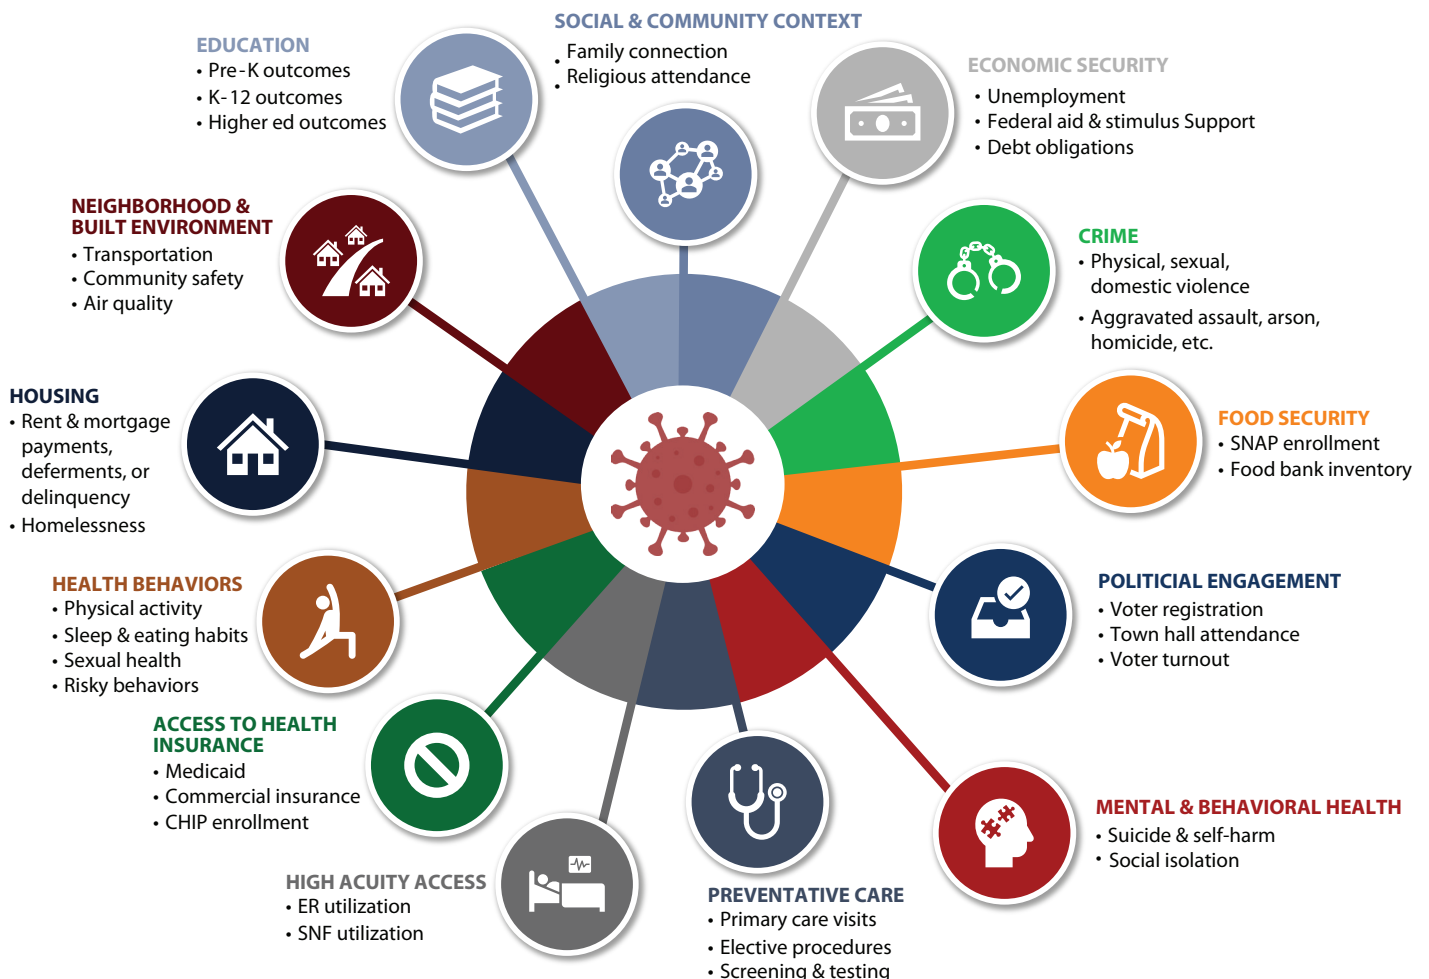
SOCIAL & COMMUNITY CONTEXT
• Family connection
• Religious attendance

EDUCATION
• Pre-K outcomes
• K-12 outcomes
• Higher ed outcomes

ECONOMIC SECURITY
• Unemployment
• Federal aid & stimulus Support
• Debt obligations

NEIGHBORHOOD & BUILT ENVIRONMENT
• Transportation
• Community safety
• Air quality

CRIME
• Physical, sexual, domestic violence
• Aggravated assault, arson, homicide, etc.

HOUSING
• Rent & mortgage payments, deferments, or delinquency
• Homelessness

FOOD SECURITY
• SNAP enrollment
• Food bank inventory

HEALTH BEHAVIORS
• Physical activity
• Sleep & eating habits
• Sexual health
• Risky behaviors

POLITICIAL ENGAGEMENT
• Voter registration
• Town hall attendance
• Voter turnout

ACCESS TO HEALTH INSURANCE
• Medicaid
• Commercial insurance
• CHIP enrollment

MENTAL & BEHAVIORAL HEALTH
• Suicide & self-harm
• Social isolation

HIGH ACUITY ACCESS
• ER utilization
• SNF utilization

PREVENTATIVE CARE
• Primary care visits
• Elective procedures
• Screening & testing